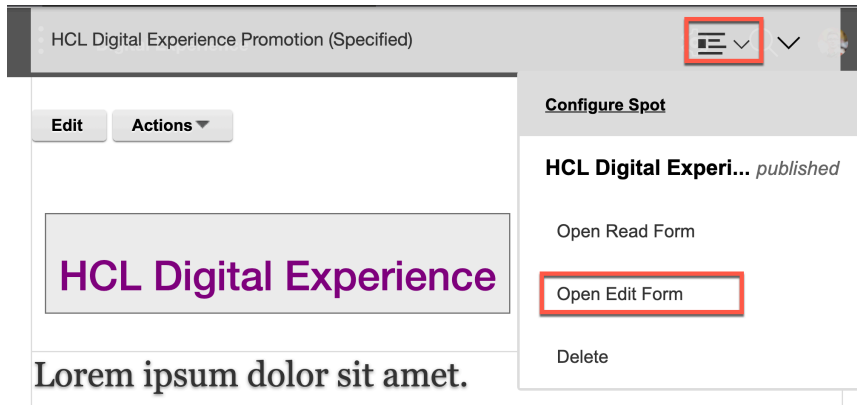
HCL Digital Experience Promotion (Specified)

Edit

Actions

HCL Digital Experience

Lorem ipsum dolor sit amet.

Configure Spot

HCL Digital Experi... published

Open Read Form

Open Edit Form

Delete